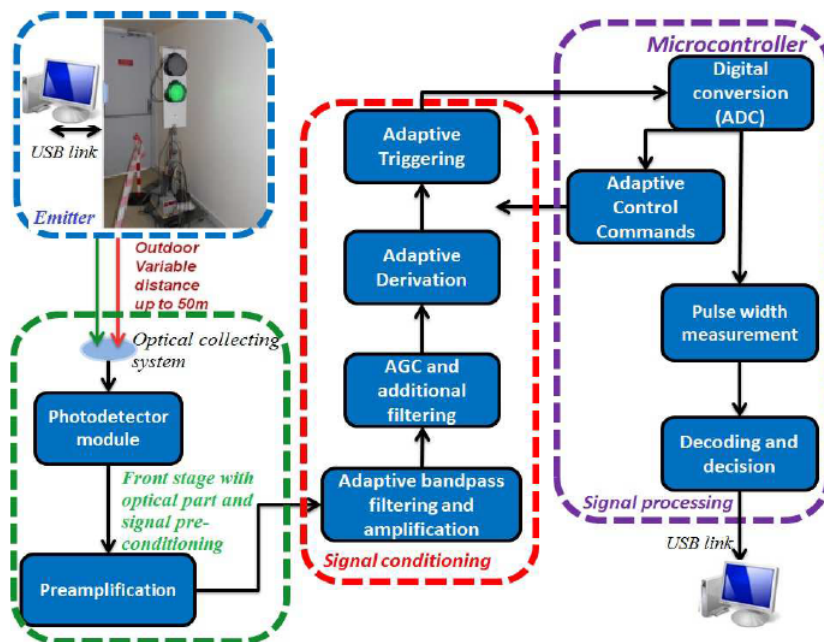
USB link

Emitter

Outdoor Variable distance up to 50m

Optical collecting system

Photodetector module

Front stage with optical part and signal pre-conditioning

Preamplification

Adaptive Triggering

Adaptive Derivation

AGC and additional filtering

Adaptive bandpass filtering and amplification

Signal conditioning

Microcontroller

Digital conversion (ADC)

Adaptive Control Commands

Pulse width measurement

Decoding and decision

Signal processing

USB link